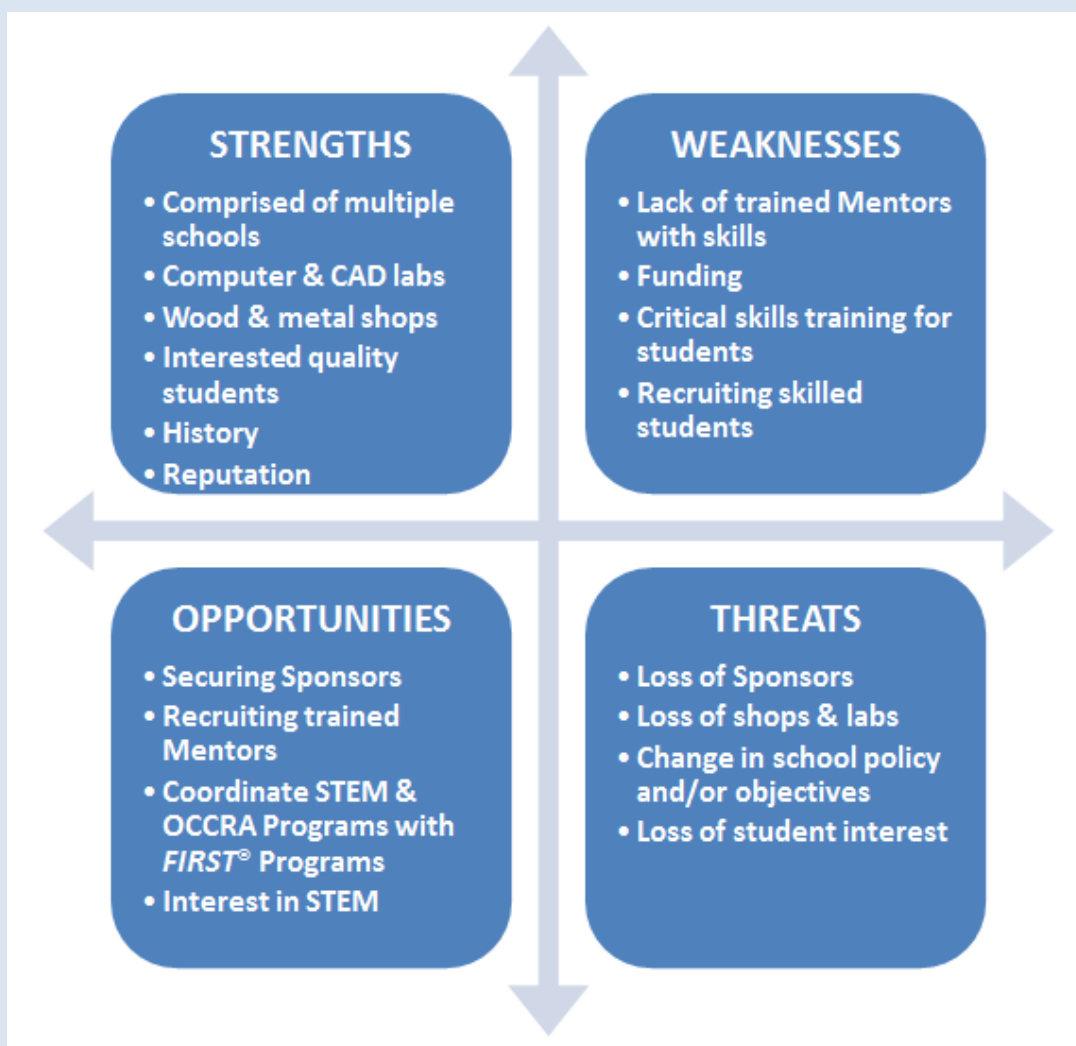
STRENGTHS

• Comprised of multiple schools
• Computer & CAD labs
• Wood & metal shops
• Interested quality students
• History
• Reputation

WEAKNESSES

• Lack of trained Mentors with skills
• Funding
• Critical skills training for students
• Recruiting skilled students

OPPORTUNITIES

• Securing Sponsors
• Recruiting trained Mentors
• Coordinate STEM & OCCRA Programs with *FIRST*® Programs
• Interest in STEM

THREATS

• Loss of Sponsors
• Loss of shops & labs
• Change in school policy and/or objectives
• Loss of student interest